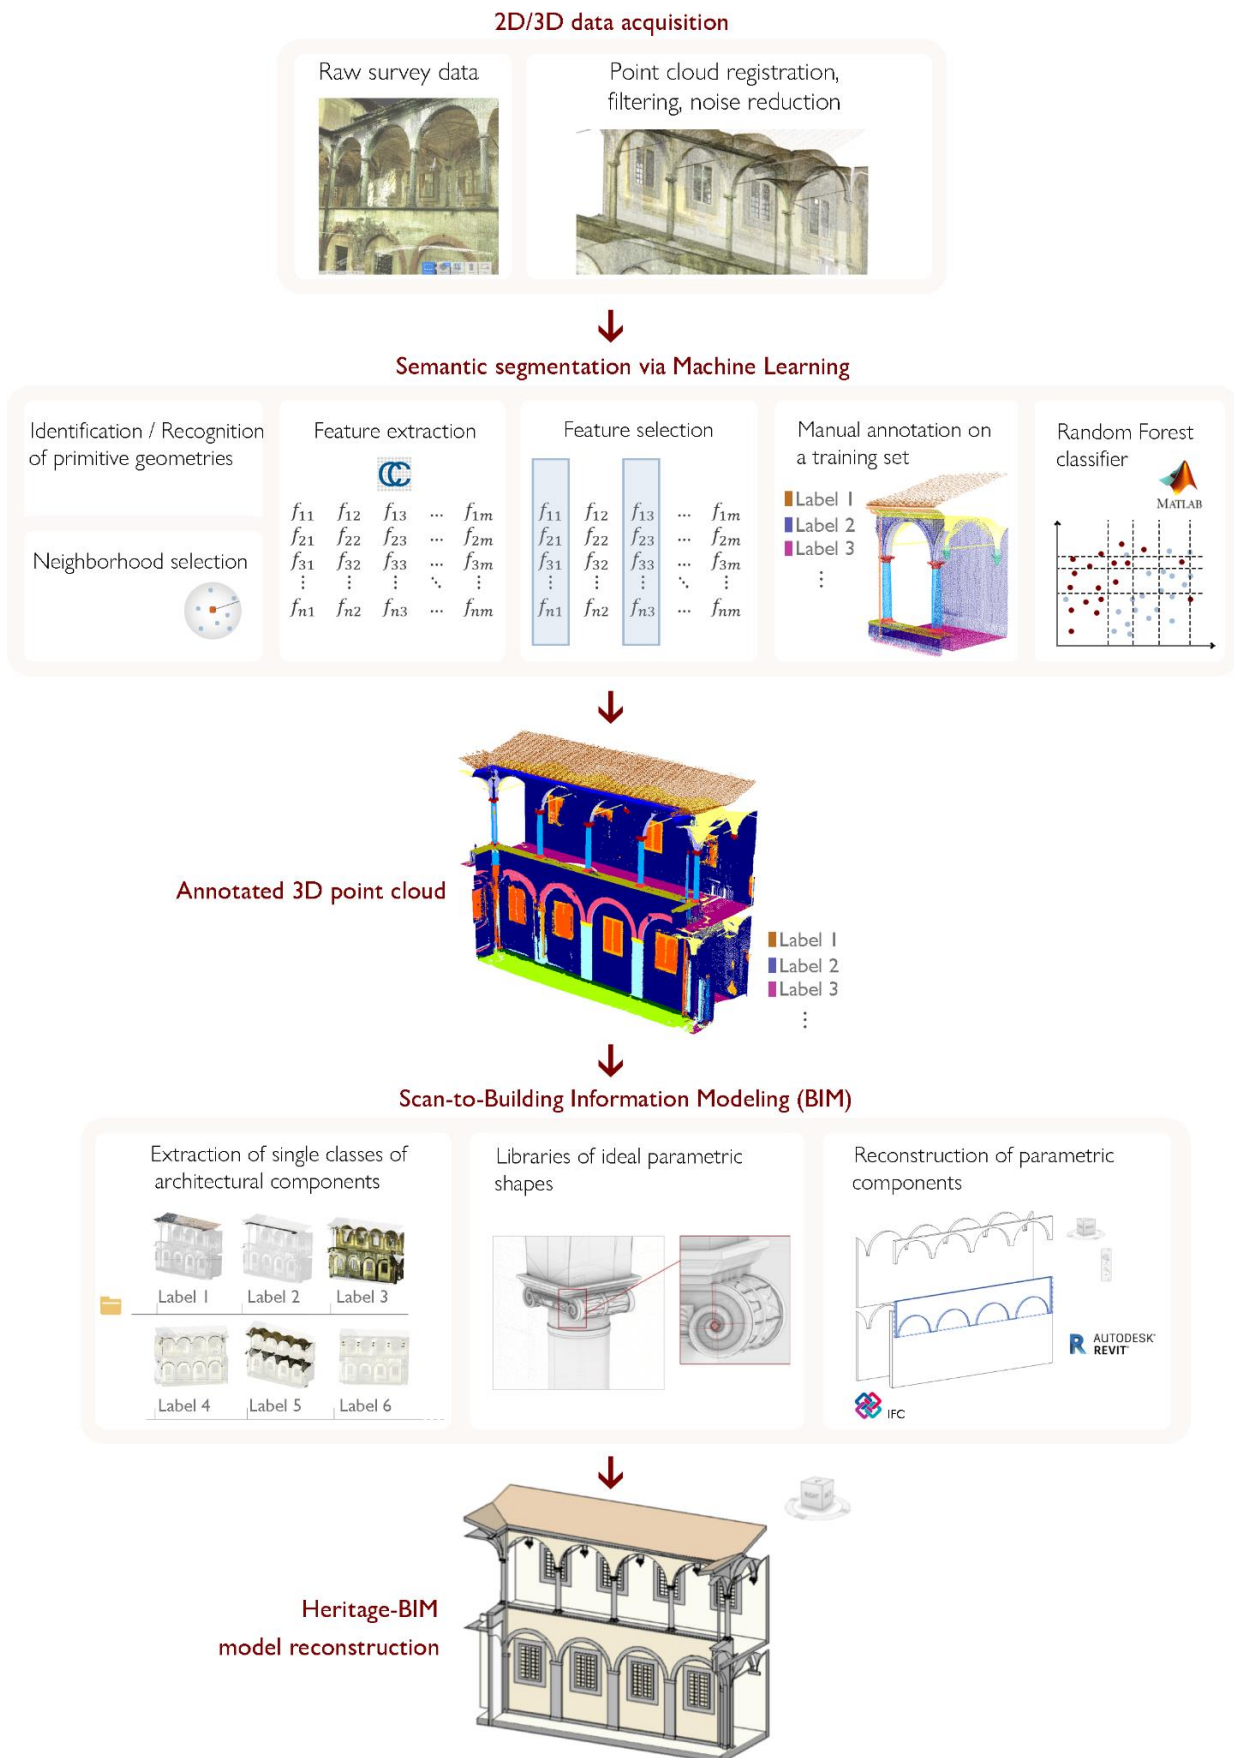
2D/3D data acquisition

Raw survey data

Point cloud registration, filtering, noise reduction

Semantic segmentation via Machine Learning

Identification / Recognition of primitive geometries

Neighborhood selection

Feature extraction

| $f_{11}$ | $f_{12}$ | $f_{13}$ | $\cdots$ | $f_{1m}$ |
|---|---|---|---|---|
| $f_{21}$ | $f_{22}$ | $f_{23}$ | $\cdots$ | $f_{2m}$ |
| $f_{31}$ | $f_{32}$ | $f_{33}$ | $\cdots$ | $f_{3m}$ |
| $\vdots$ | $\vdots$ | $\vdots$ | $\ddots$ | $\vdots$ |
| $f_{n1}$ | $f_{n2}$ | $f_{n3}$ | $\cdots$ | $f_{nm}$ |

Feature selection

| $f_{11}$ | $f_{12}$ | $f_{13}$ | $\cdots$ | $f_{1m}$ |
|---|---|---|---|---|
| $f_{21}$ | $f_{22}$ | $f_{23}$ | $\cdots$ | $f_{2m}$ |
| $f_{31}$ | $f_{32}$ | $f_{33}$ | $\cdots$ | $f_{3m}$ |
| $\vdots$ | $\vdots$ | $\vdots$ | $\ddots$ | $\vdots$ |
| $f_{n1}$ | $f_{n2}$ | $f_{n3}$ | $\cdots$ | $f_{nm}$ |

Manual annotation on a training set

Label 1
Label 2
Label 3
⋮

Random Forest classifier

MATLAB

Annotated 3D point cloud

Label 1
Label 2
Label 3
⋮

Scan-to-Building Information Modeling (BIM)

Extraction of single classes of architectural components

Label 1 Label 2 Label 3
Label 4 Label 5 Label 6

Libraries of ideal parametric shapes

Reconstruction of parametric components

AUTODESK REVIT

IFC

Heritage-BIM model reconstruction